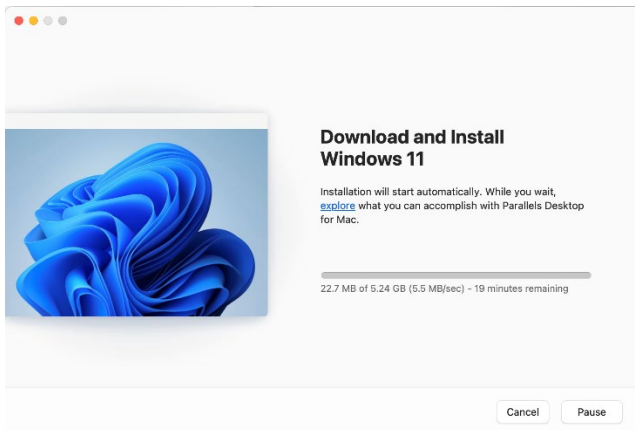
Download and Install Windows 11

Installation will start automatically. While you wait, explore what you can accomplish with Parallels Desktop for Mac.

22.7 MB of 5.24 GB (5.5 MB/sec) - 19 minutes remaining

Cancel

Pause